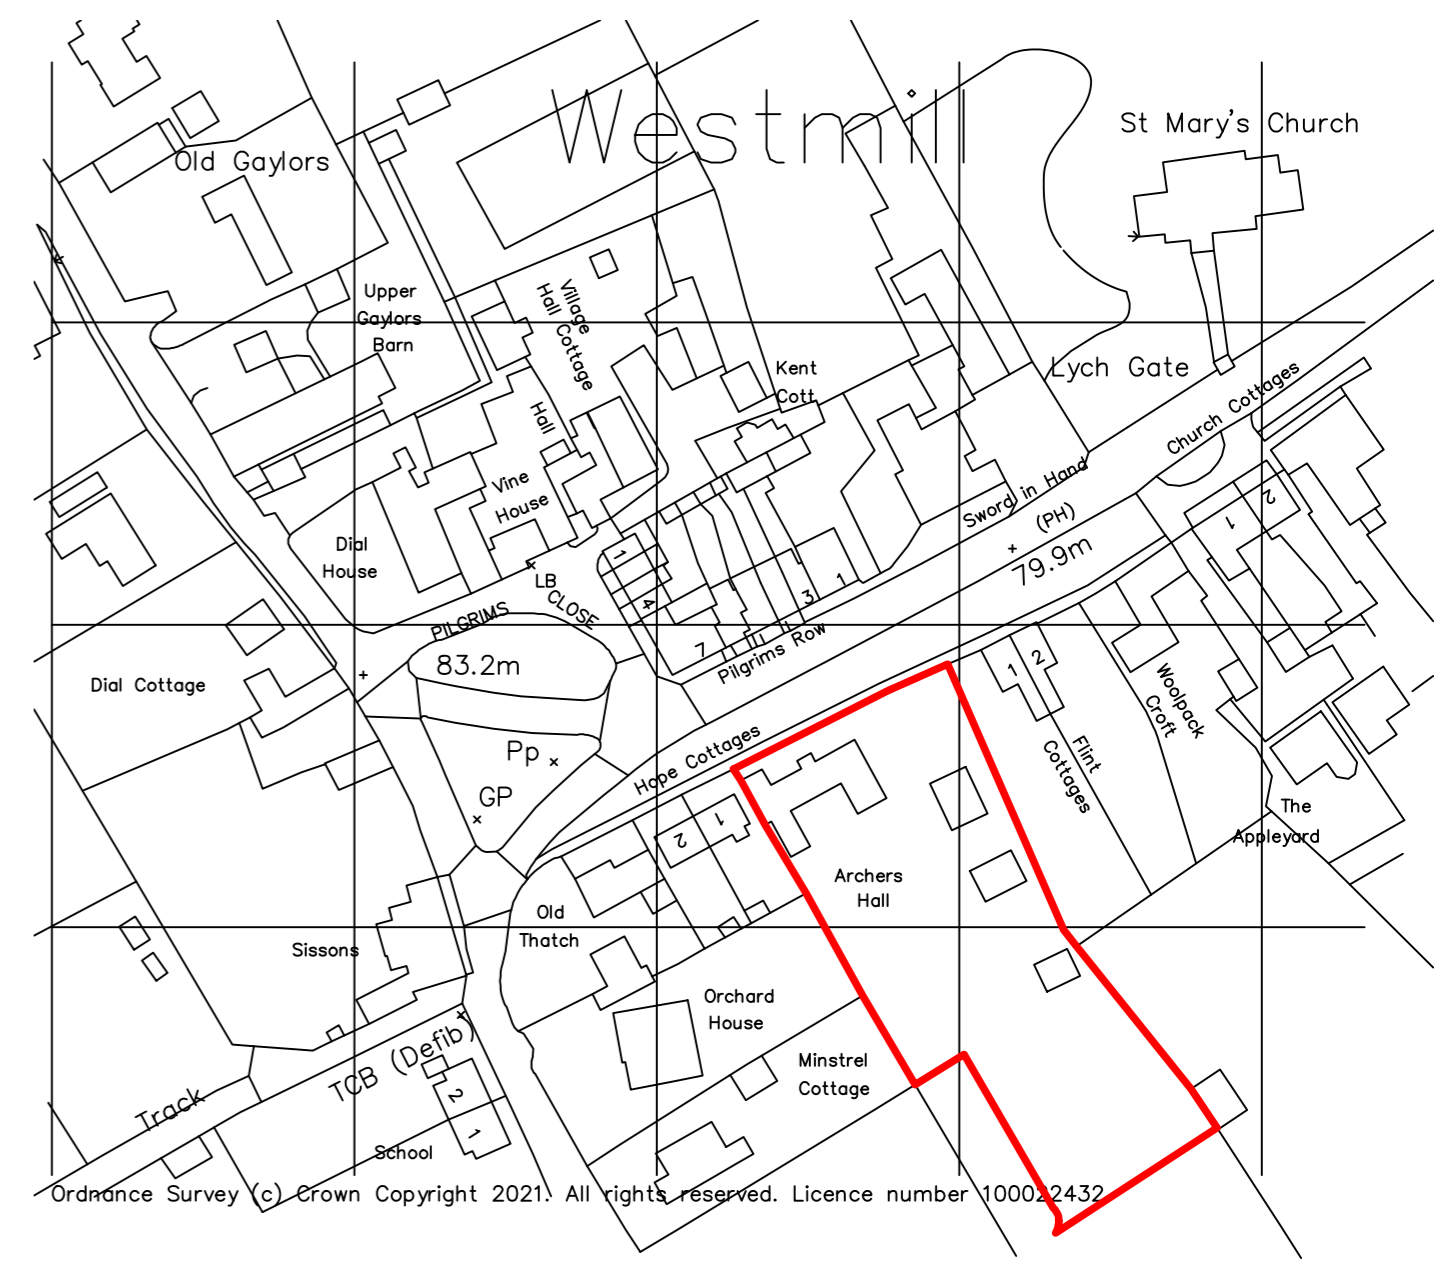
Westmill

St Mary's Church

Old Gaylors

Upper Gaylors Barn

Village Hall Cottage

Hall

Kent Cott

Lych Gate

Church Cottages

Vine House

Dial House

LB

CLOSE

PILGRIMS

Sword in Hand (PH)

79.9m

1

2

1

1

4

3

1

7

Pilgrims Row

83.2m

Dial Cottage

Pp

GP

Hope Cottages

1

2

Flint Cottages

Woolpack Croft

The Appleyard

2

1

Archers Hall

Old Thatch

Sissons

Orchard House

Minstrel Cottage

TCB (Defib)

Track

2

1

School

Ordnance Survey (c) Crown Copyright 2021. All rights reserved. Licence number 100022432